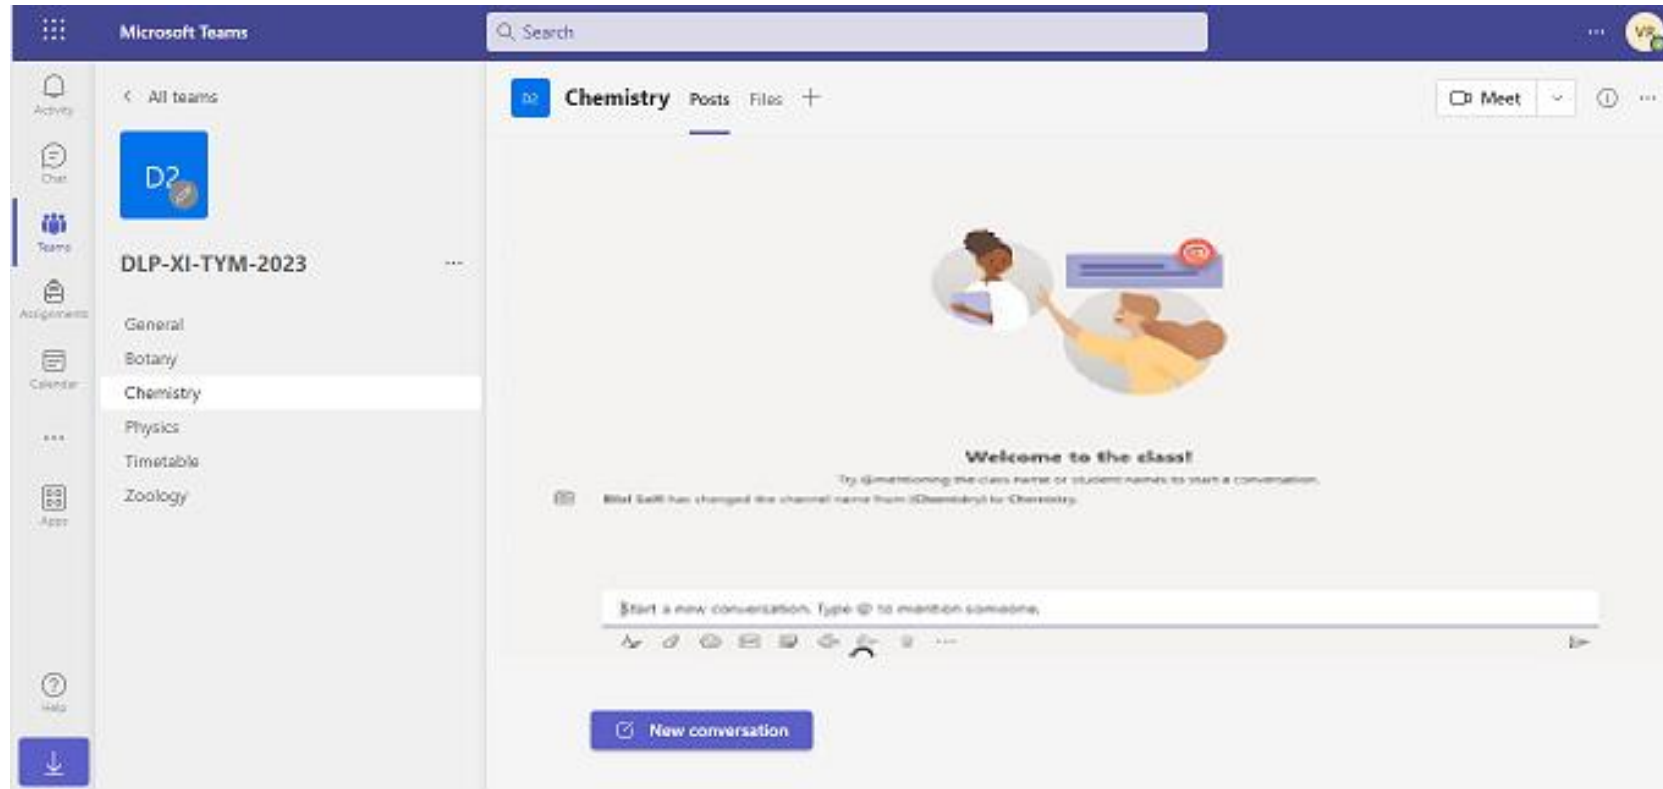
Microsoft Teams

Search

...

VP

Activity

Chat

Teams

Assignments

Calendar

...

Apps

Help

< All teams

D2

DLP-XI-TYM-2023 ...

General

Botany

Chemistry

Physics

Timetable

Zoology

D2 Chemistry Posts Files +

Meet

Welcome to the class!

Try @mentioning the class name or student names to start a conversation.

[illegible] has changed the channel name from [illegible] to Chemistry.

Start a new conversation. Type @ to mention someone.

New conversation